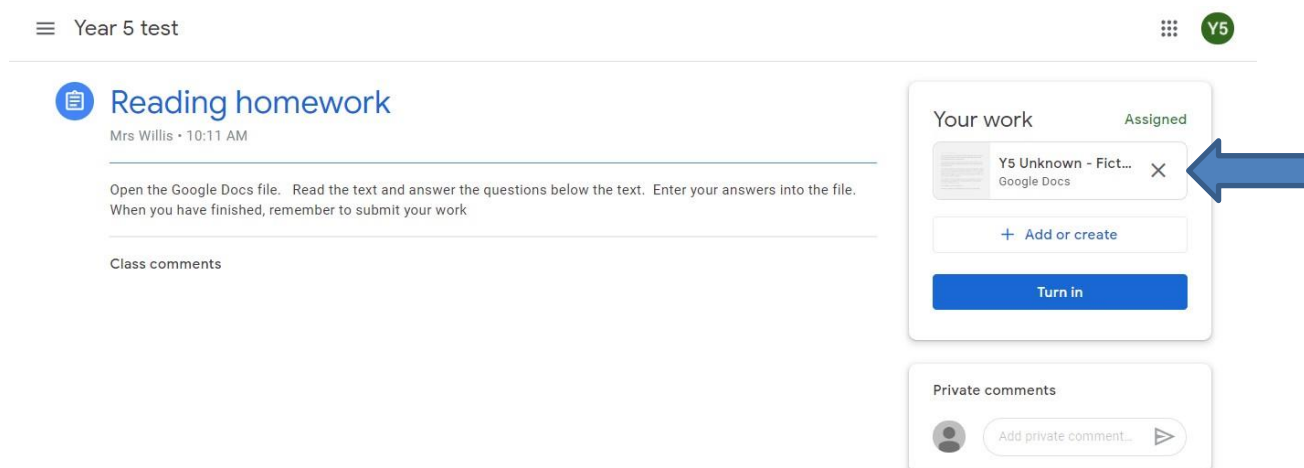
Year 5 test

Y5

Reading homework

Mrs Willis • 10:11 AM

Open the Google Docs file. Read the text and answer the questions below the text. Enter your answers into the file. When you have finished, remember to submit your work

Class comments

Your work

Assigned

Y5 Unknown - Fict...
Google Docs

+ Add or create

Turn in

Private comments

Add private comment...